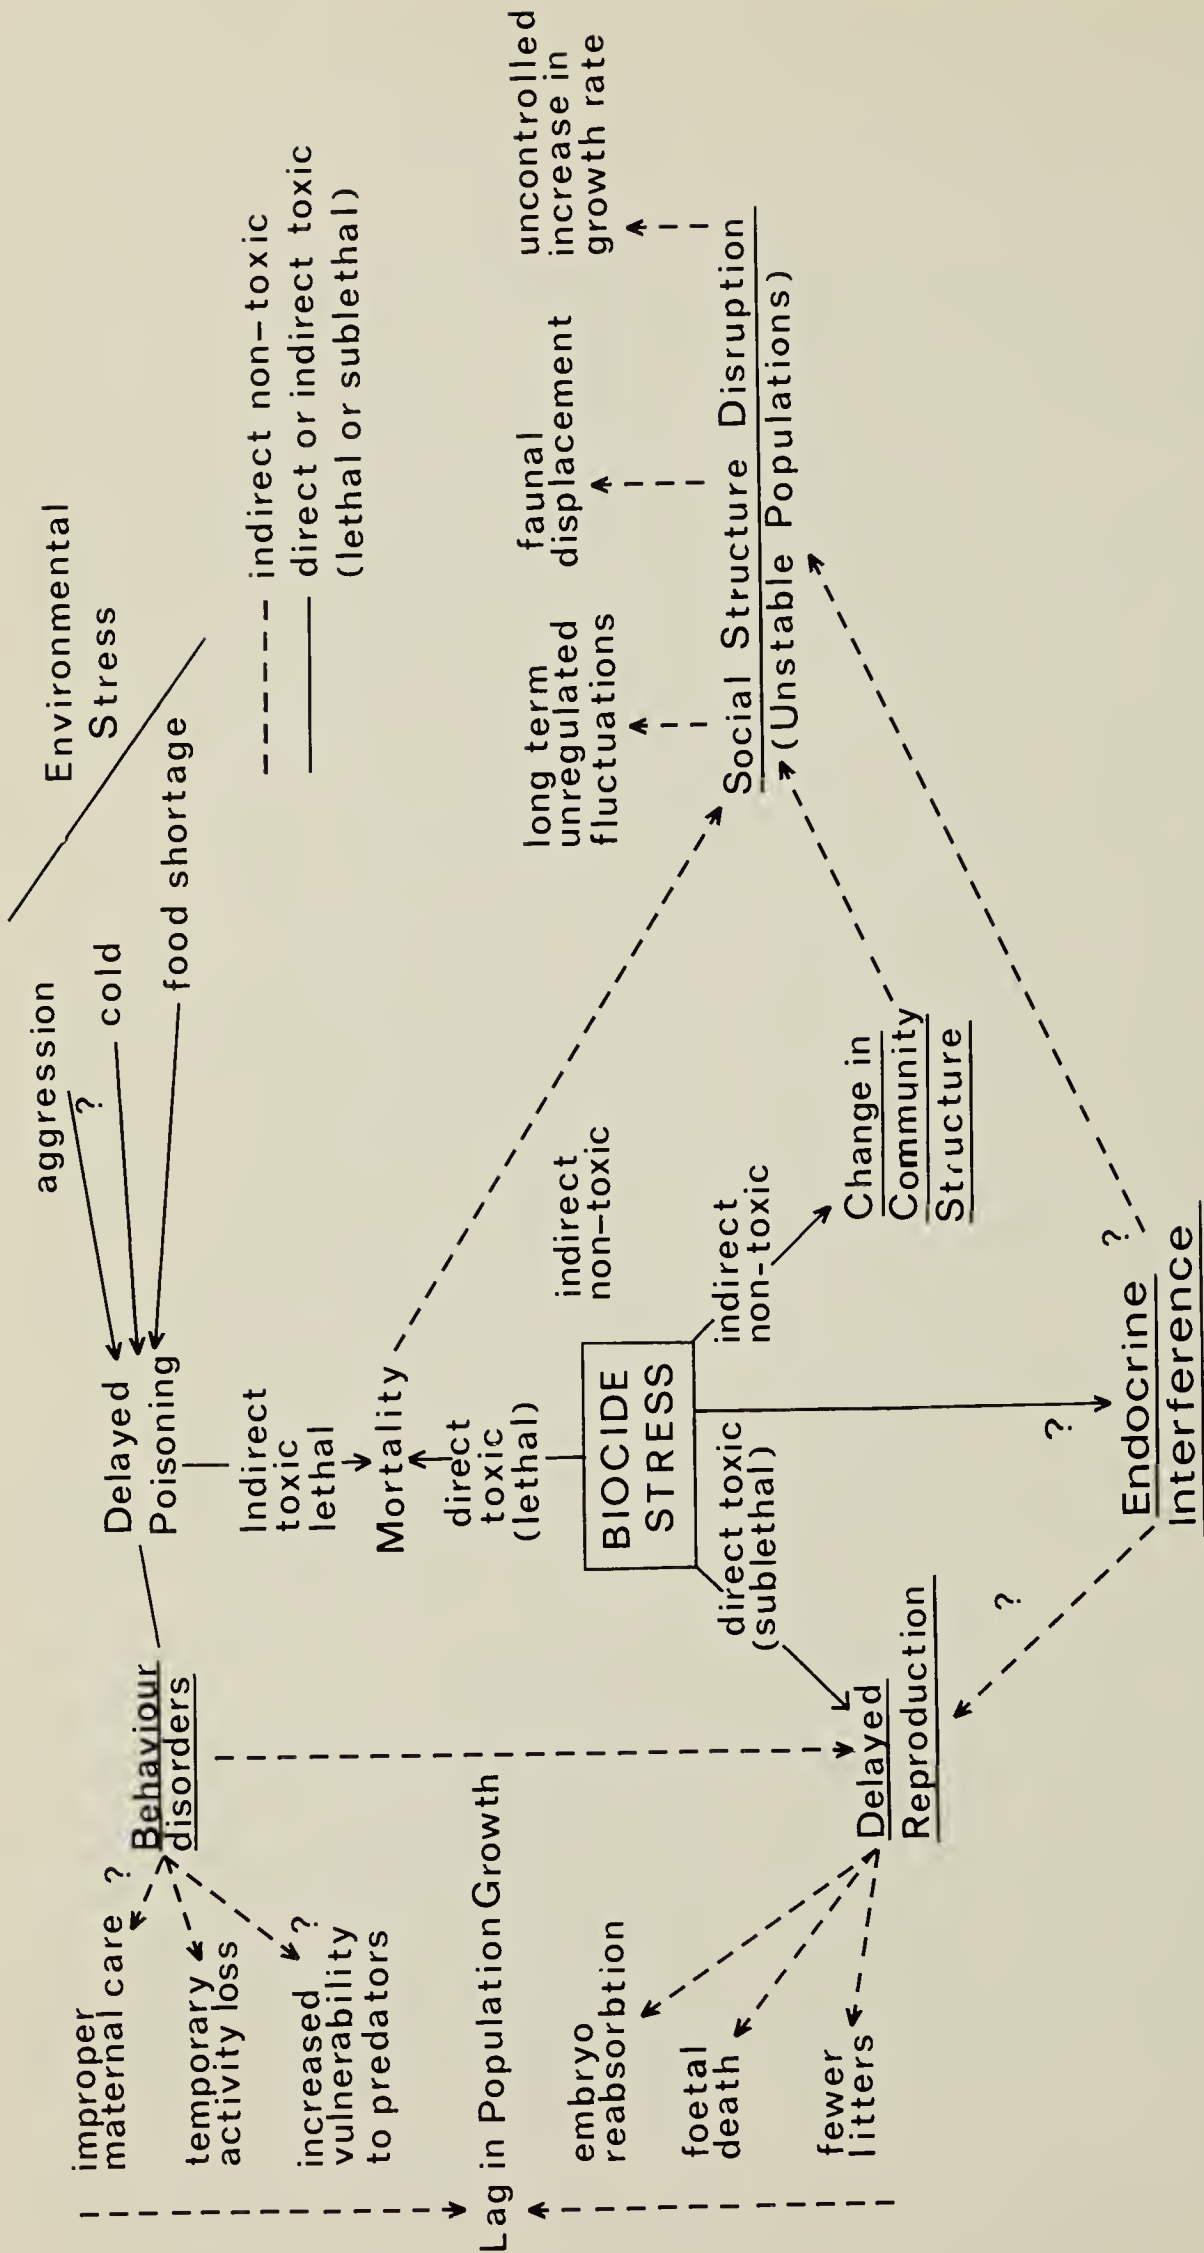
Environmental Stress

aggression

?

cold

food shortage

- - - - - indirect non-toxic
——— direct or indirect toxic (lethal or sublethal)

Delayed Poisoning

Indirect toxic lethal

Mortality

direct toxic (lethal)

indirect non-toxic

BIOCIDE STRESS

indirect non-toxic

direct toxic (sublethal)

Change in Community Structure

?

Endocrine Interference

?

?

Behaviour disorders

Delayed Reproduction

long term unregulated fluctuations

faunal displacement

uncontrolled increase in growth rate

Social Structure Disruption (Unstable Populations)

improper maternal care

?

temporary activity loss

increased vulnerability to predators

?

embryo reabsorbtion

foetal death

fewer litters

Lag in Population Growth